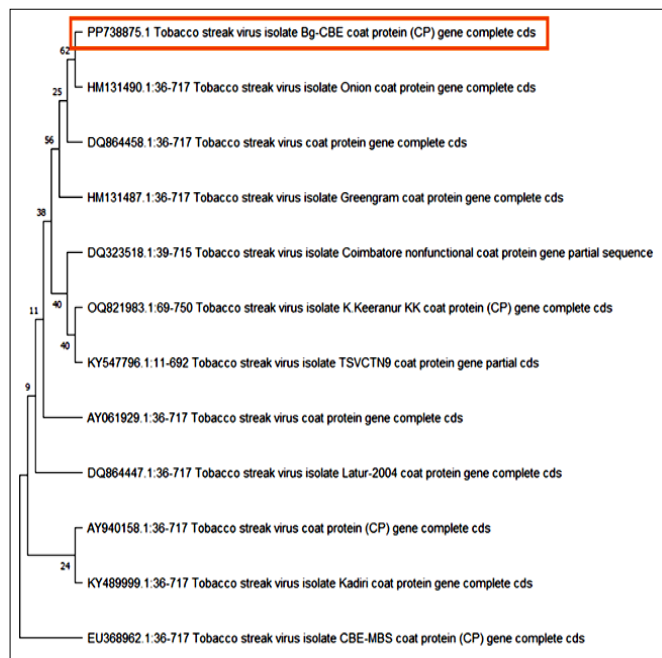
PP738875.1 Tobacco streak virus isolate Bg-CBE coat protein (CP) gene complete cds

62

HM131490.1:36-717 Tobacco streak virus isolate Onion coat protein gene complete cds

25

DQ864458.1:36-717 Tobacco streak virus coat protein gene complete cds

56

HM131487.1:36-717 Tobacco streak virus isolate Greengram coat protein gene complete cds

38

DQ323518.1:39-715 Tobacco streak virus isolate Coimbatore nonfunctional coat protein gene partial sequence

40

OQ821983.1:69-750 Tobacco streak virus isolate K.Keeranur KK coat protein (CP) gene complete cds

11

40

KY547796.1:11-692 Tobacco streak virus isolate TSVCTN9 coat protein gene partial cds

AY061929.1:36-717 Tobacco streak virus coat protein gene complete cds

9

DQ864447.1:36-717 Tobacco streak virus isolate Latur-2004 coat protein gene complete cds

AY940158.1:36-717 Tobacco streak virus coat protein (CP) gene complete cds

24

KY489999.1:36-717 Tobacco streak virus isolate Kadiri coat protein gene complete cds

EU368962.1:36-717 Tobacco streak virus isolate CBE-MBS coat protein (CP) gene complete cds